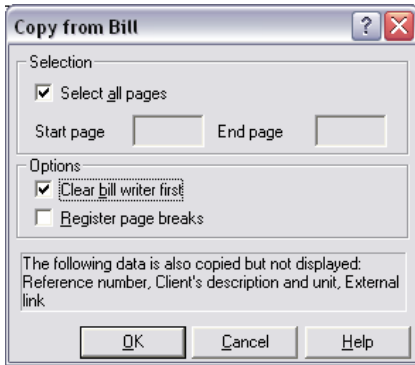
Copy from Bill

?

Selection

Select all pages

Start page

End page

Options

Clear bill writer first

Register page breaks

The following data is also copied but not displayed: Reference number, Client's description and unit, External link

OK

Cancel

Help